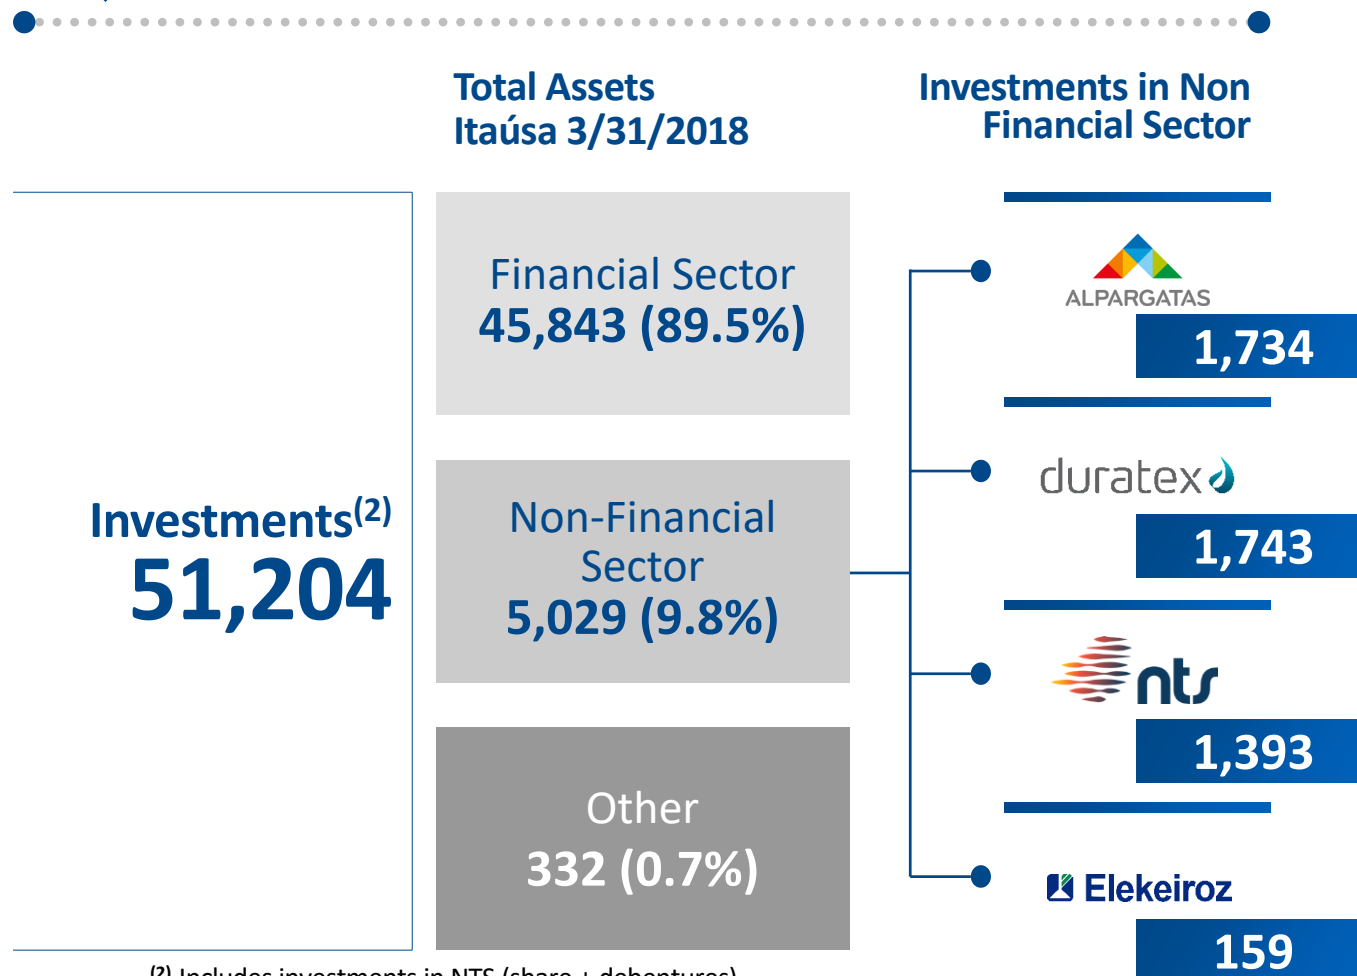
Total Assets
Itaúsa 3/31/2018

Investments in Non Financial Sector

Investments$^{(2)}$
51,204

Financial Sector
45,843 (89.5%)

Non-Financial Sector
5,029 (9.8%)

Other
332 (0.7%)

ALPARGATAS
1,734

duratex
1,743

nts
1,393

Elekeiroz
159

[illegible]